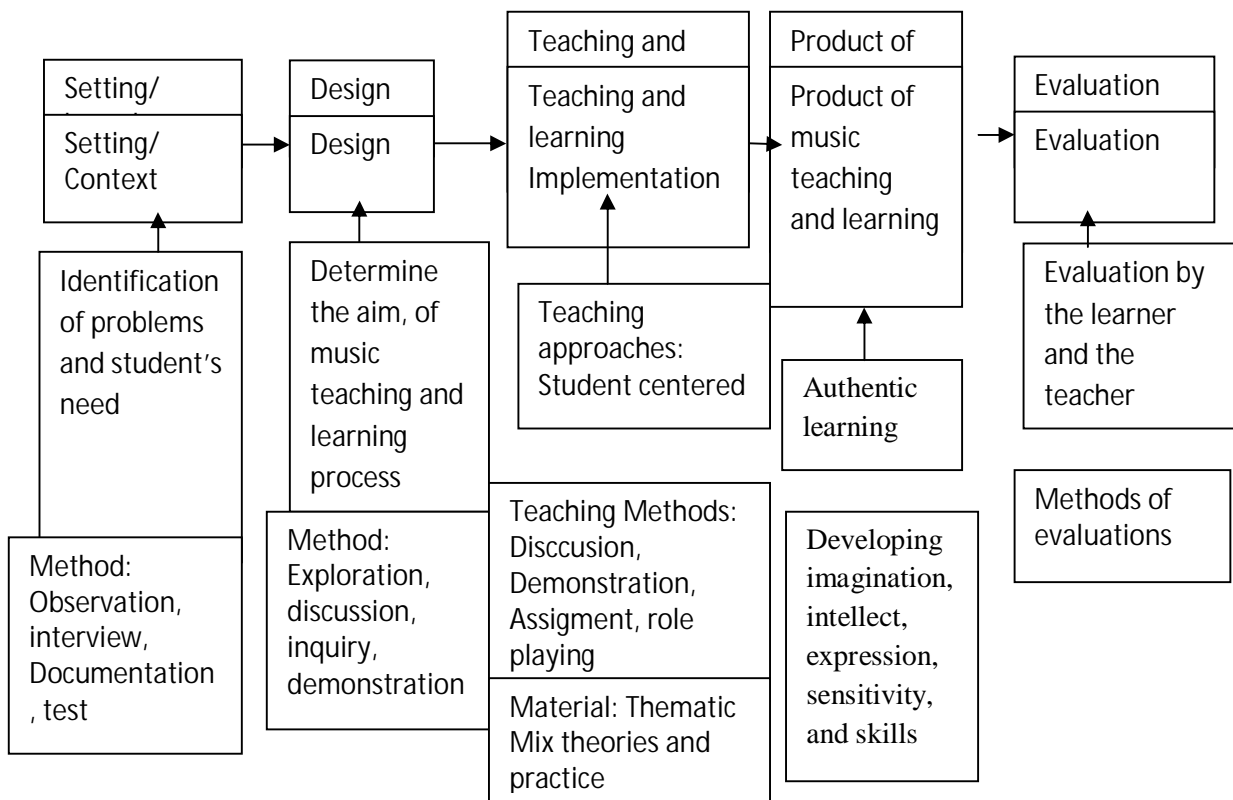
Setting/
Setting/ Context

Design
Design

Teaching and
Teaching and learning Implementation

Product of
Product of music teaching and learning

Evaluation
Evaluation

Identification of problems and student's need

Determine the aim, of music teaching and learning process

Teaching approaches: Student centered

Authentic learning

Evaluation by the learner and the teacher

Method: Observation, interview, Documentation , test

Method: Exploration, discussion, inquiry, demonstration

Teaching Methods: Disccusion, Demonstration, Assigment, role playing

Material: Thematic Mix theories and practice

Developing imagination, intellect, expression, sensitivity, and skills

Methods of evaluations